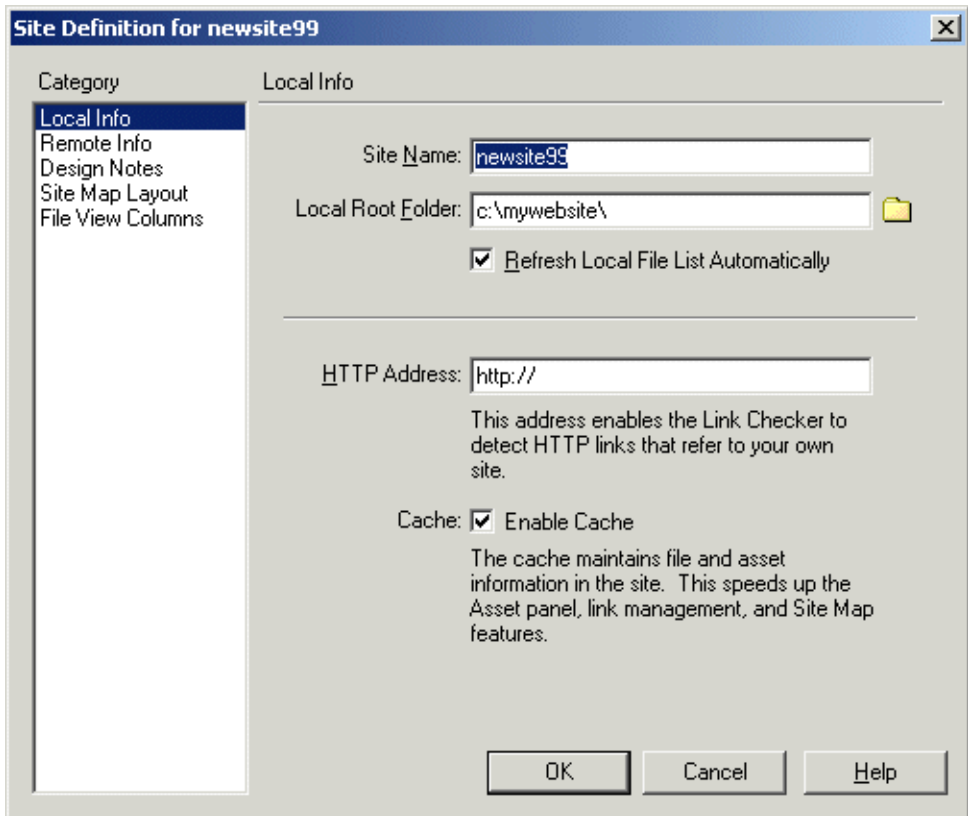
Site Definition for newsite99

Category

Local Info
Remote Info
Design Notes
Site Map Layout
File View Columns

Local Info

Site Name: newsite99

Local Root Folder: c:\mywebsite\

Refresh Local File List Automatically

HTTP Address: http://

This address enables the Link Checker to detect HTTP links that refer to your own site.

Cache: Enable Cache

The cache maintains file and asset information in the site. This speeds up the Asset panel, link management, and Site Map features.

OK Cancel Help